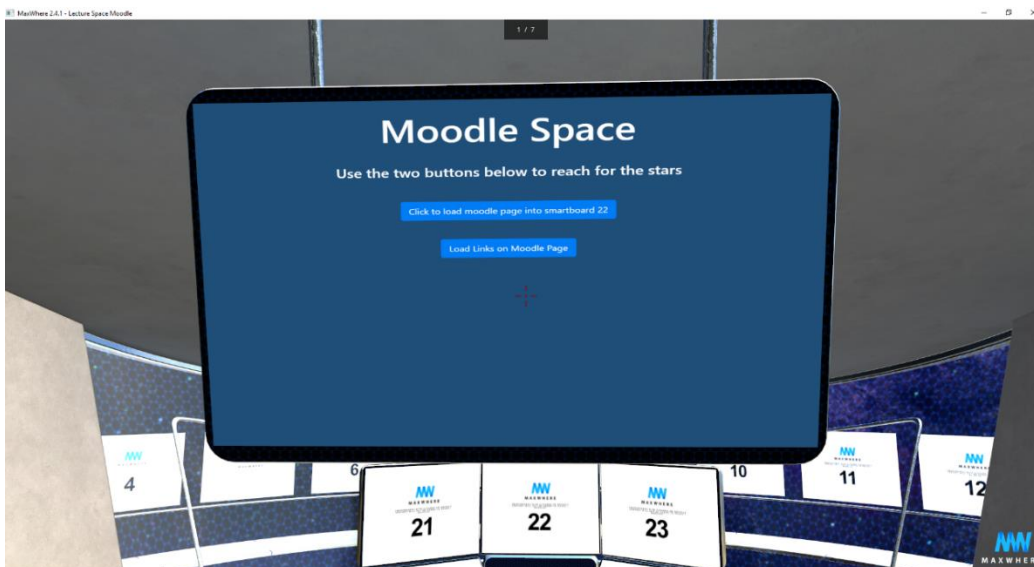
MaxWhere 2.4.1 - Lecture Space Moodle

1 / 7

Moodle Space

Use the two buttons below to reach for the stars

Click to load moodle page into smartboard 22

Load Links on Moodle Page

MW
4

6

MW
MAXWHERE
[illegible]
21

MW
MAXWHERE
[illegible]
22

MW
MAXWHERE
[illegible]
23

10

MW
MAXWHERE
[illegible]
11

MW
MAXWHERE
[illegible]
12

MW
MAXWHER